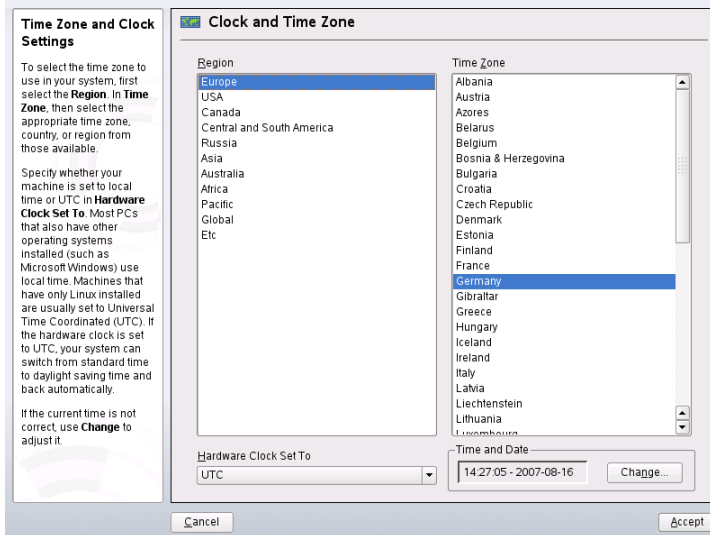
Time Zone and Clock Settings

To select the time zone to use in your system, first select the **Region**. In **Time Zone**, then select the appropriate time zone, country, or region from those available.

Specify whether your machine is set to local time or UTC in **Hardware Clock Set To**. Most PCs that also have other operating systems installed (such as Microsoft Windows) use local time. Machines that have only Linux installed are usually set to Universal Time Coordinated (UTC). If the hardware clock is set to UTC, your system can switch from standard time to daylight saving time and back automatically.

If the current time is not correct, use **Change** to adjust it.

Clock and Time Zone

Region
Europe
USA
Canada
Central and South America
Russia
Asia
Australia
Africa
Pacific
Global
Etc

Time Zone
Albania
Austria
Azores
Belarus
Belgium
Bosnia & Herzegovina
Bulgaria
Croatia
Czech Republic
Denmark
Estonia
Finland
France
Germany
Gibraltar
Greece
Hungary
Iceland
Ireland
Italy
Latvia
Liechtenstein
Lithuania
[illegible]

Hardware Clock Set To
UTC

Time and Date
14:27:05 - 2007-08-16
Change...

Cancel
Accept